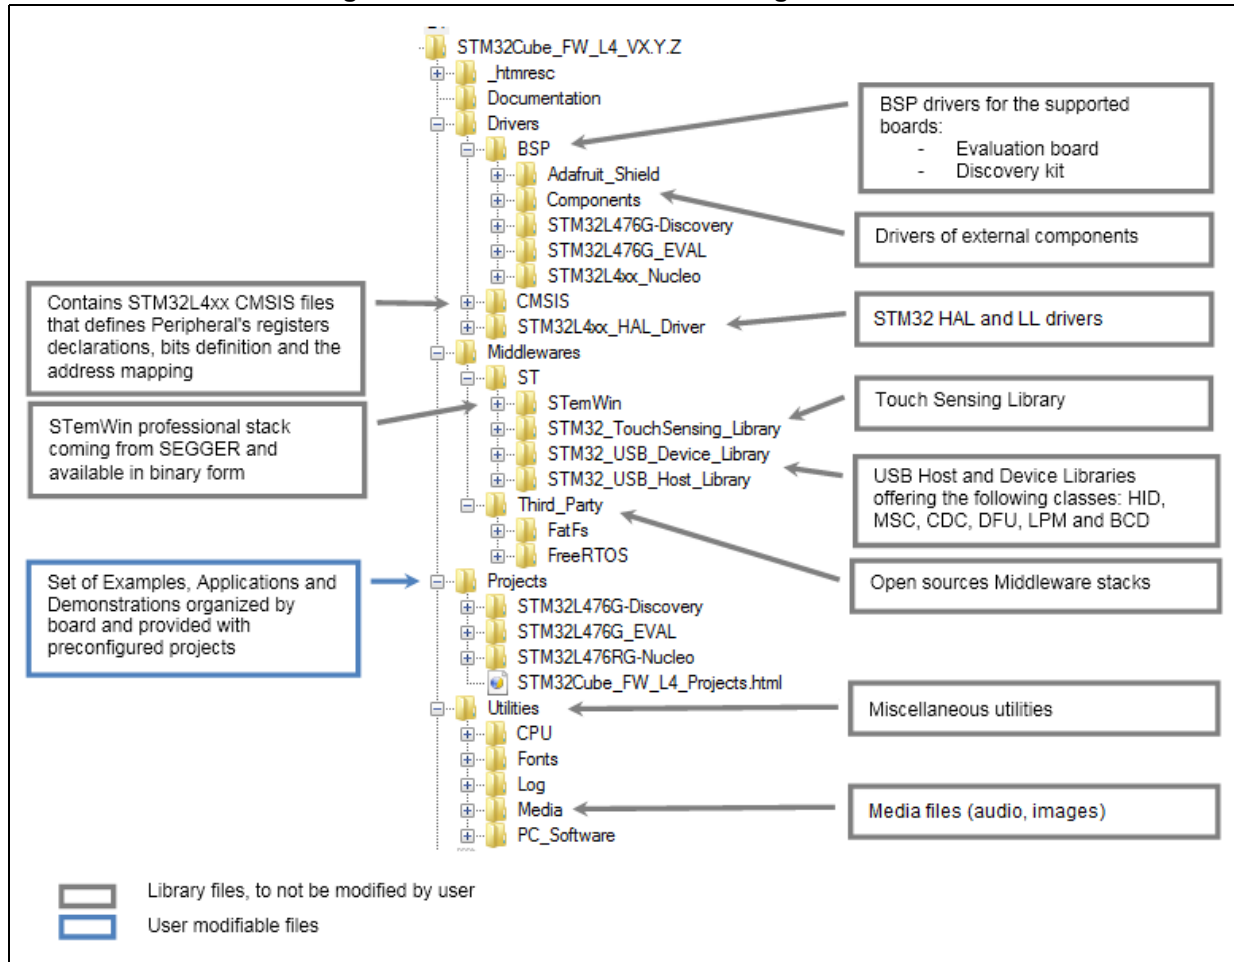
STM32Cube_FW_L4_VX.Y.Z
_htmresc
Documentation
Drivers
BSP
Adafruit_Shield
Components
STM32L476G-Discovery
STM32L476G_EVAL
STM32L4xx_Nucleo
CMSIS
STM32L4xx_HAL_Driver
Middlewares
ST
STemWin
STM32_TouchSensing_Library
STM32_USB_Device_Library
STM32_USB_Host_Library
Third_Party
FatFs
FreeRTOS
Projects
STM32L476G-Discovery
STM32L476G_EVAL
STM32L476RG-Nucleo
STM32Cube_FW_L4_Projects.html
Utilities
CPU
Fonts
Log
Media
PC_Software

BSP drivers for the supported boards:
- Evaluation board
- Discovery kit

Drivers of external components

STM32 HAL and LL drivers

Touch Sensing Library

USB Host and Device Libraries offering the following classes: HID, MSC, CDC, DFU, LPM and BCD

Open sources Middleware stacks

Miscellaneous utilities

Media files (audio, images)

Contains STM32L4xx CMSIS files that defines Peripheral's registers declarations, bits definition and the address mapping

STemWin professional stack coming from SEGGER and available in binary form

Set of Examples, Applications and Demonstrations organized by board and provided with preconfigured projects

Library files, to not be modified by user
User modifiable files